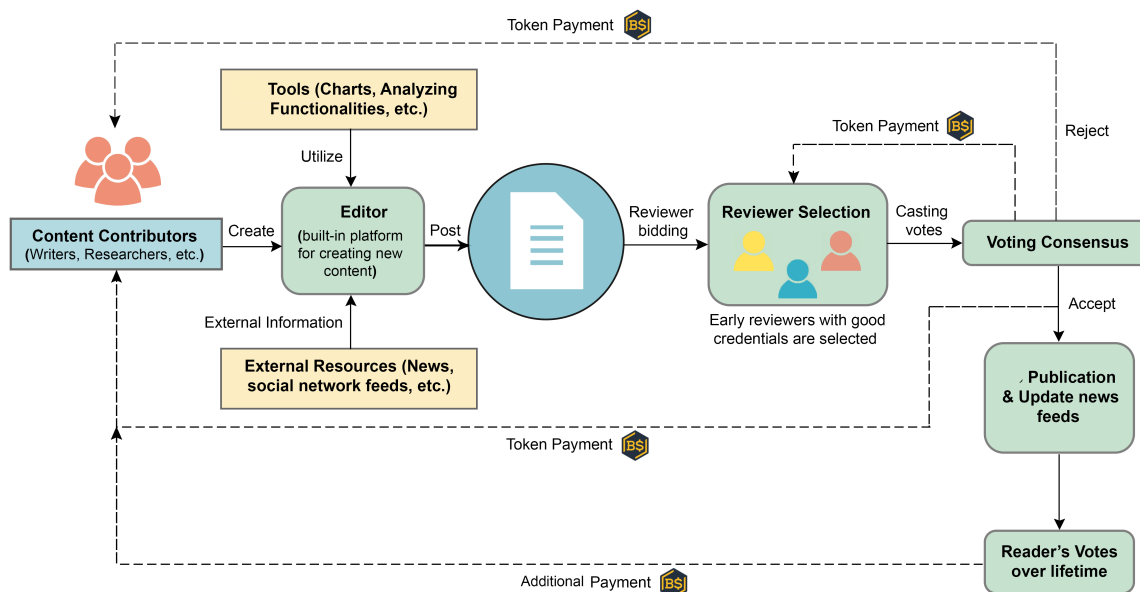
Token Payment B$

Tools (Charts, Analyzing Functionalities, etc.)

Utilize

Token Payment B$

Reject

Content Contributors (Writers, Researchers, etc.)

Create

Editor (built-in platform for creating new content)

Post

Reviewer bidding

Reviewer Selection

Casting votes

Voting Consensus

External Information

Early reviewers with good credentials are selected

Accept

External Resources (News, social network feeds, etc.)

Publication & Update news feeds

Token Payment B$

Reader's Votes over lifetime

Additional Payment B$